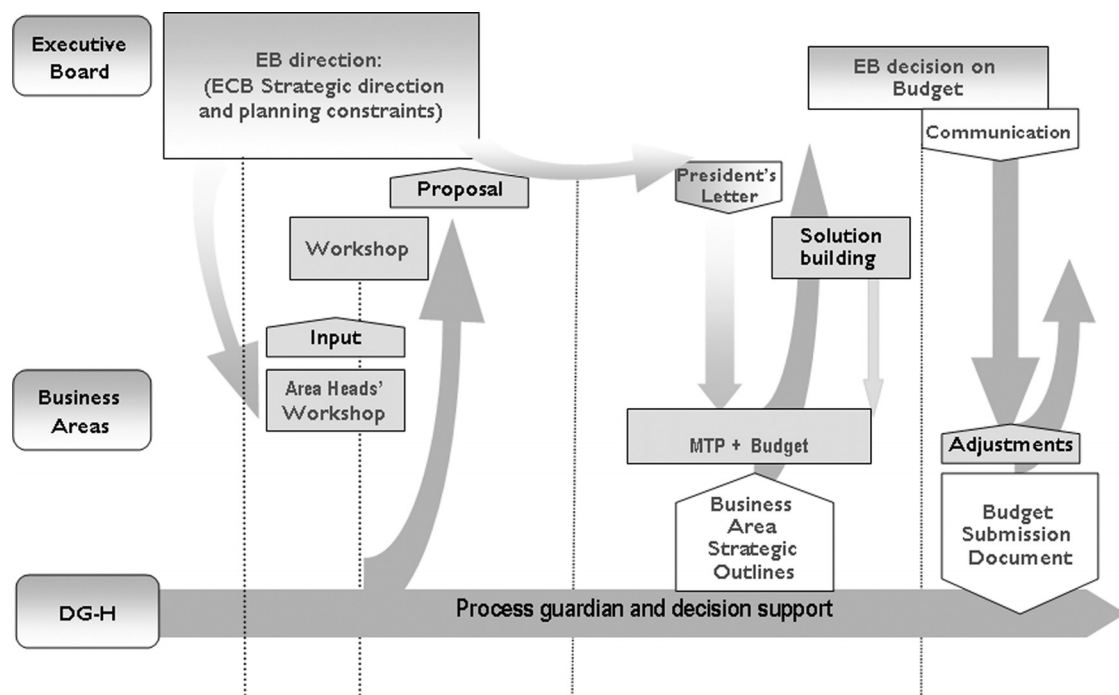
Executive Board

EB direction: (ECB Strategic direction and planning constraints)

EB decision on Budget

Communication

Proposal

President's Letter

Workshop

Solution building

Input

Area Heads' Workshop

Business Areas

MTP + Budget

Adjustments

Business Area Strategic Outlines

Budget Submission Document

DG-H

Process guardian and decision support